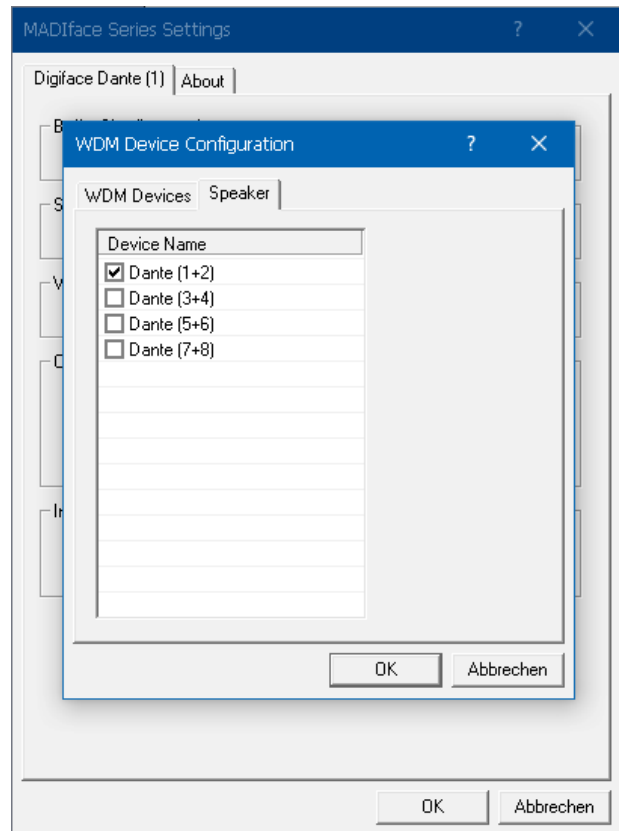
MADIface Series Settings ? X

Digiface Dante (1) | About

B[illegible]

S

V

C

In

WDM Device Configuration ? X

WDM Devices | Speaker

| Device Name |
|---|
| ☑ Dante (1+2) |
| ☐ Dante (3+4) |
| ☐ Dante (5+6) |
| ☐ Dante (7+8) |

OK Abbrechen

OK Abbrechen